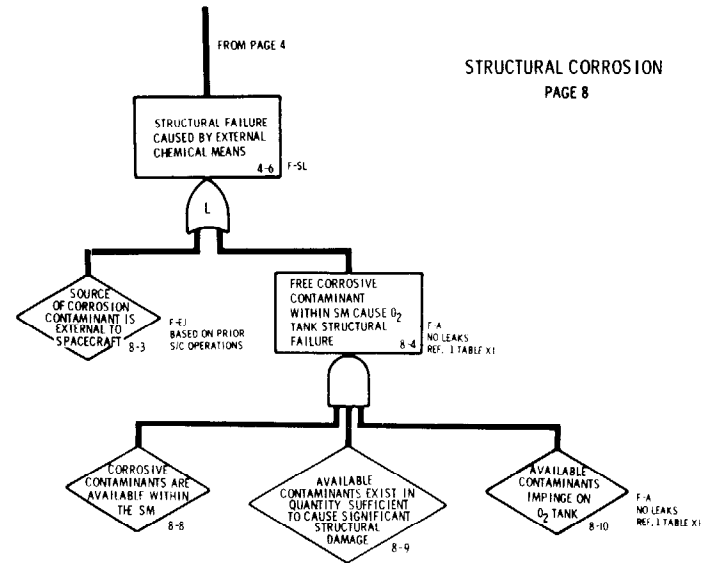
FROM PAGE 4

STRUCTURAL CORROSION
PAGE 8

STRUCTURAL FAILURE CAUSED BY EXTERNAL CHEMICAL MEANS
4-6

F-SL

L

SOURCE OF CORROSION CONTAMINANT IS EXTERNAL TO SPACECRAFT
8-3

F-EJ
BASED ON PRIOR S/C OPERATIONS

FREE CORROSIVE CONTAMINANT WITHIN SM CAUSE $O_2$ TANK STRUCTURAL FAILURE
8-4

F-A
NO LEAKS
REF. 1 TABLE XI

CORROSIVE CONTAMINANTS ARE AVAILABLE WITHIN THE SM
8-8

AVAILABLE CONTAMINANTS EXIST IN QUANTITY SUFFICIENT TO CAUSE SIGNIFICANT STRUCTURAL DAMAGE
8-9

AVAILABLE CONTAMINANTS IMPINGE ON $O_2$ TANK
8-10

F-A
NO LEAKS
REF. 1 TABLE XI